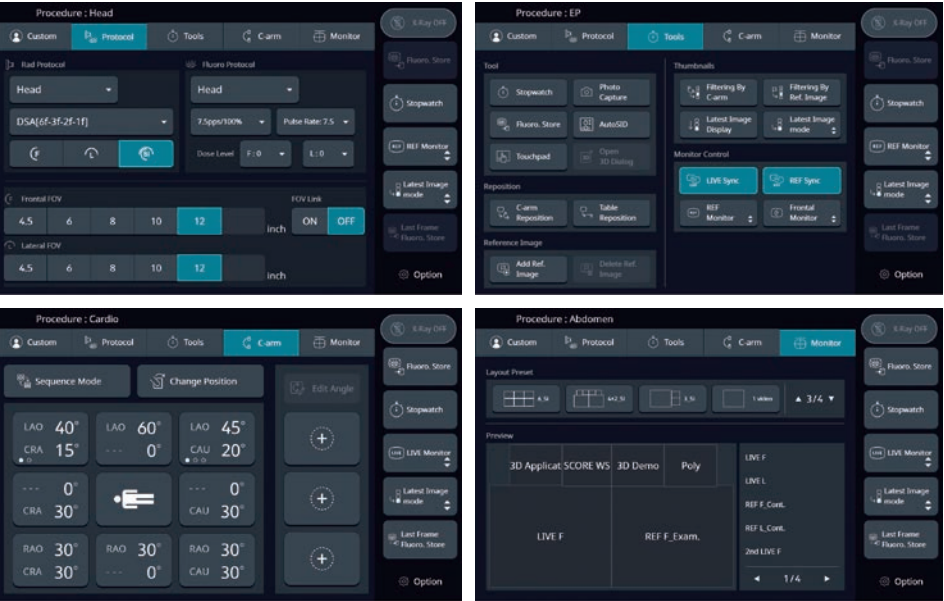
Procedure : Head

Custom
Protocol
Tools
C-arm
Monitor

X-Ray OFF

Rad Protocol
Head
DSA[6f-3f-2f-1f]

Fluoro Protocol
Head
7.5pps/100%
Pulse Rate: 7.5
Dose Level
F : 0
1 : 0

Fluoro. Store
Stopwatch
REF Monitor
Latest Image mode
Last Frame Fluoro. Store
Option

Frontal FOV
4.5 6 8 10 12 inch
FOV Link
ON OFF
Lateral FOV
4.5 6 8 10 12 inch

Procedure : EP

Custom
Protocol
Tools
C-arm
Monitor

X-Ray OFF

Tool
Stopwatch
Photo Capture
Fluoro. Store
AutoSID
Touchpad
Open 3D Dialog

Reposition
C-arm Reposition
Table Reposition

Reference Image
Add Ref. Image
Delete Ref. Image

Thumbnails
Filtering By C-arm
Filtering By Ref. Image
Latest Image Display
Latest Image mode

Monitor Control
LIVE Sync
REF Sync
REF Monitor
Frontal Monitor

Fluoro. Store
Stopwatch
REF Monitor
Latest Image mode
Last Frame Fluoro. Store
Option

Procedure : Cardio

Custom
Protocol
Tools
C-arm
Monitor

X-Ray OFF

Sequence Mode
Change Position
Edit Angle

LAO 40° CRA 15°
LAO 60° --- 0°
LAO 45° CAU 20°
--- 0° CRA 30°
--- 0° CAU 30°
RAO 30° CRA 30°
RAO 30° --- 0°
RAO 30° CAU 30°

Fluoro. Store
Stopwatch
LIVE Monitor
Latest Image mode
Last Frame Fluoro. Store
Option

Procedure : Abdomen

Custom
Protocol
Tools
C-arm
Monitor

X-Ray OFF

Layout Preset
4.5i
6x2.5i
3.5i
1 slides
▲ 3/4 ▼

Preview
3D Applicat
SCORE WS
3D Demo
Poly
LIVE F
REF F_Exam.

LIVE F
LIVE L
REF F_Cont.
REF L_Cont.
2nd LIVE F
◄ 1/4 ►

Fluoro. Store
Stopwatch
LIVE Monitor
Latest Image mode
Last Frame Fluoro. Store
Option